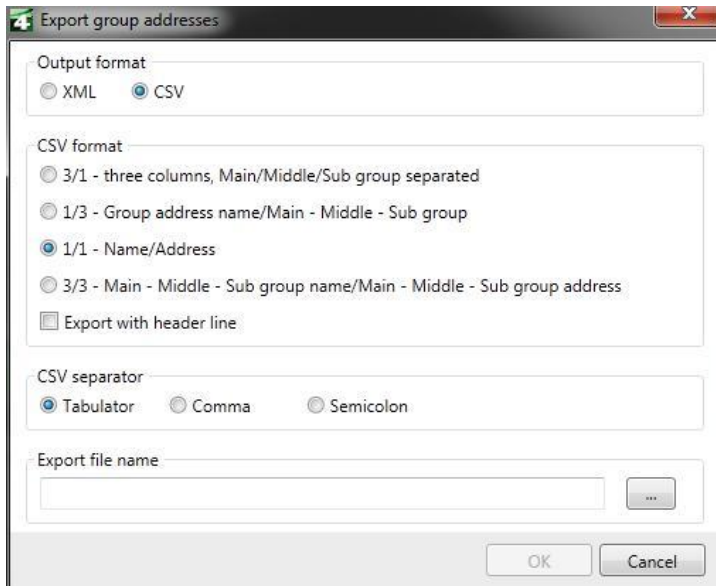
Export group addresses

Output format
XML
CSV

CSV format
3/1 - three columns, Main/Middle/Sub group separated
1/3 - Group address name/Main - Middle - Sub group
1/1 - Name/Address
3/3 - Main - Middle - Sub group name/Main - Middle - Sub group address
Export with header line

CSV separator
Tabulator
Comma
Semicolon

Export file name
...

OK
Cancel